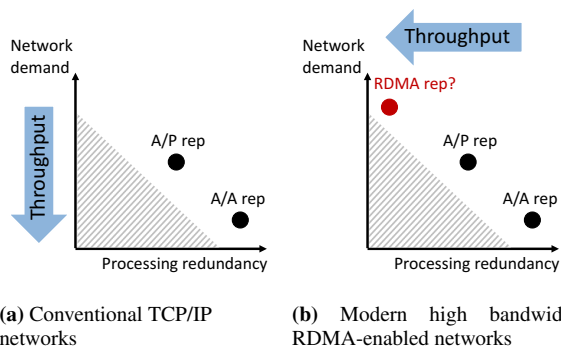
Network demand

Throughput

A/P rep

A/A rep

Processing redundancy

(a) Conventional TCP/IP networks

Throughput

Network demand

RDMA rep?

A/P rep

A/A rep

Processing redundancy

(b) Modern high bandwid RDMA-enabled networks